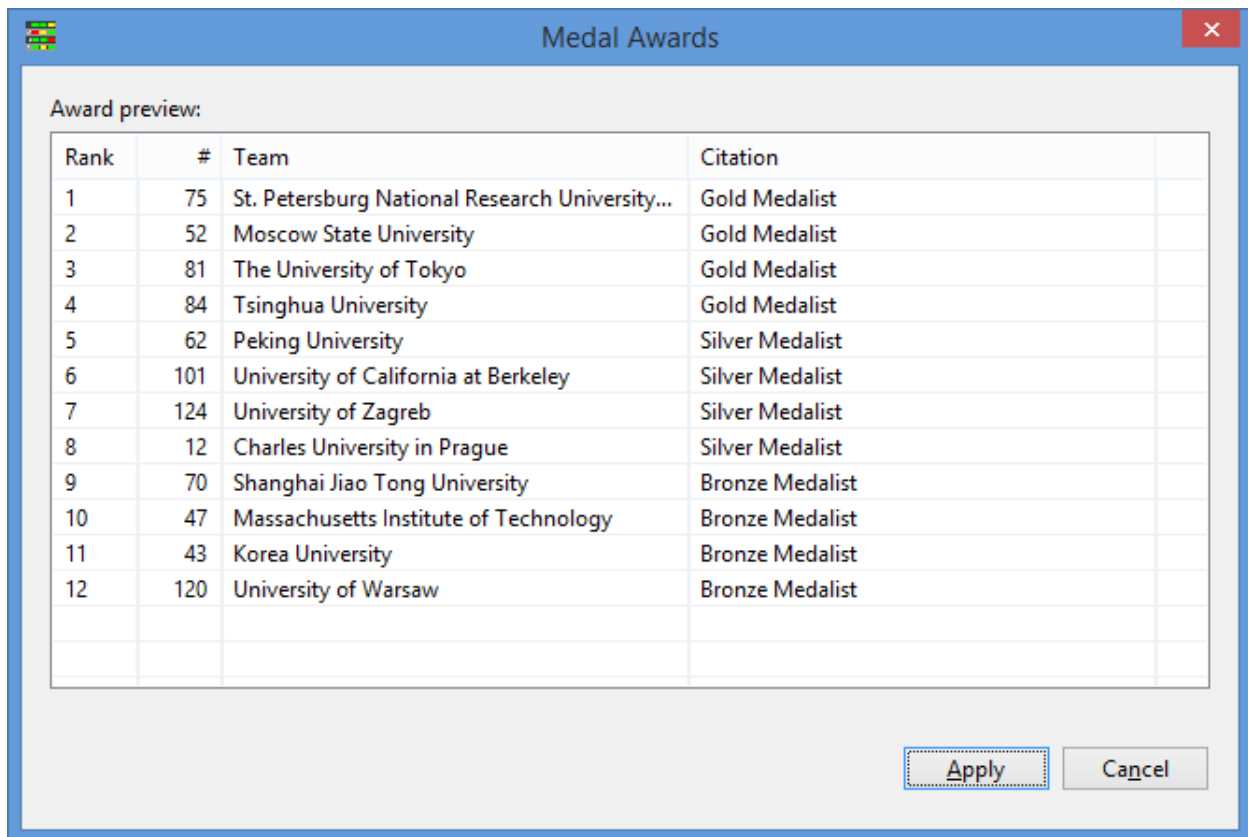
Medal Awards

Award preview:

| Rank | # | Team | Citation |
|---|---|---|---|
| 1 | 75 | St. Petersburg National Research University... | Gold Medalist |
| 2 | 52 | Moscow State University | Gold Medalist |
| 3 | 81 | The University of Tokyo | Gold Medalist |
| 4 | 84 | Tsinghua University | Gold Medalist |
| 5 | 62 | Peking University | Silver Medalist |
| 6 | 101 | University of California at Berkeley | Silver Medalist |
| 7 | 124 | University of Zagreb | Silver Medalist |
| 8 | 12 | Charles University in Prague | Silver Medalist |
| 9 | 70 | Shanghai Jiao Tong University | Bronze Medalist |
| 10 | 47 | Massachusetts Institute of Technology | Bronze Medalist |
| 11 | 43 | Korea University | Bronze Medalist |
| 12 | 120 | University of Warsaw | Bronze Medalist |

Apply
Cancel